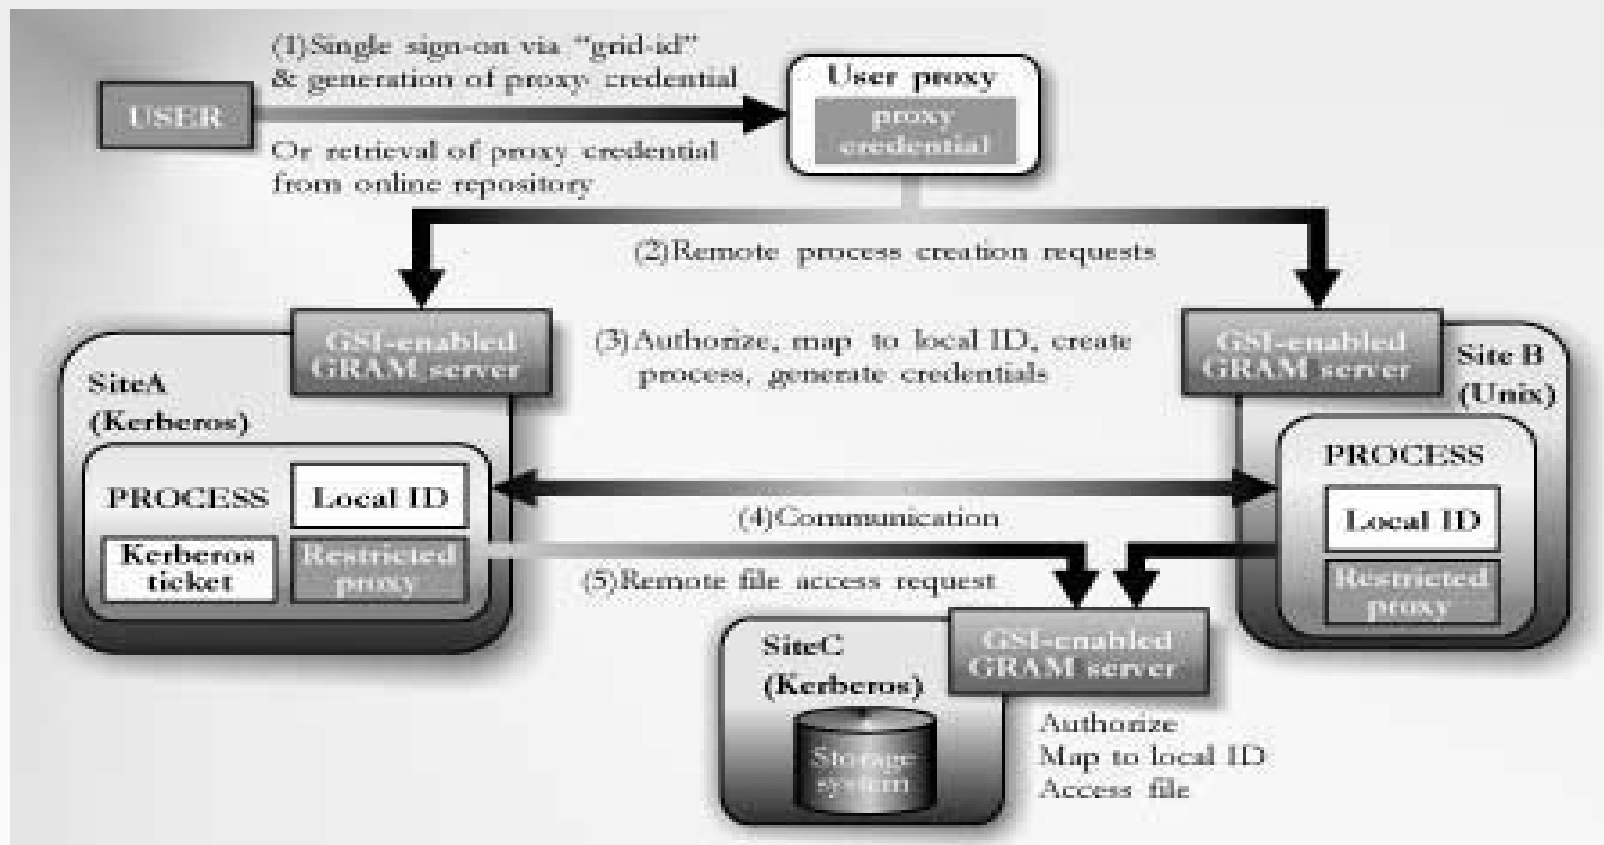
(1)Single sign-on via "grid-id" & generation of proxy credential

USER

Or retrieval of proxy credential from online repository

User proxy

proxy credential

(2)Remote process creation requests

GSI-enabled GRAM server

SiteA (Kerberos)

(3)Authorize, map to local ID, create process, generate credentials

GSI-enabled GRAM server

Site B (Unix)

PROCESS

Local ID

Kerberos ticket

Restricted proxy

(4)Communication

PROCESS

Local ID

Restricted proxy

(5)Remote file access request

SiteC (Kerberos)

GSI-enabled GRAM server

Storage system

Authorize
Map to local ID
Access file